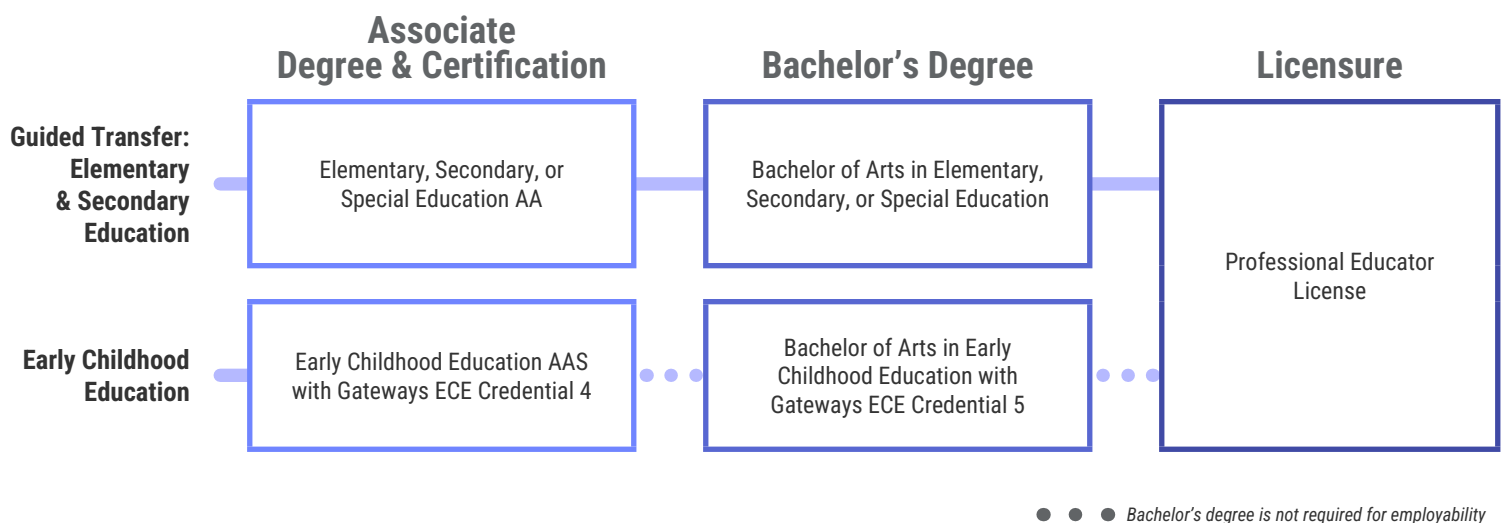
Associate Degree & Certification

Bachelor's Degree

Licensure

Guided Transfer: Elementary & Secondary Education

Elementary, Secondary, or Special Education AA

Bachelor of Arts in Elementary, Secondary, or Special Education

Professional Educator License

Early Childhood Education

Early Childhood Education AAS with Gateways ECE Credential 4

Bachelor of Arts in Early Childhood Education with Gateways ECE Credential 5

Bachelor's degree is not required for employability